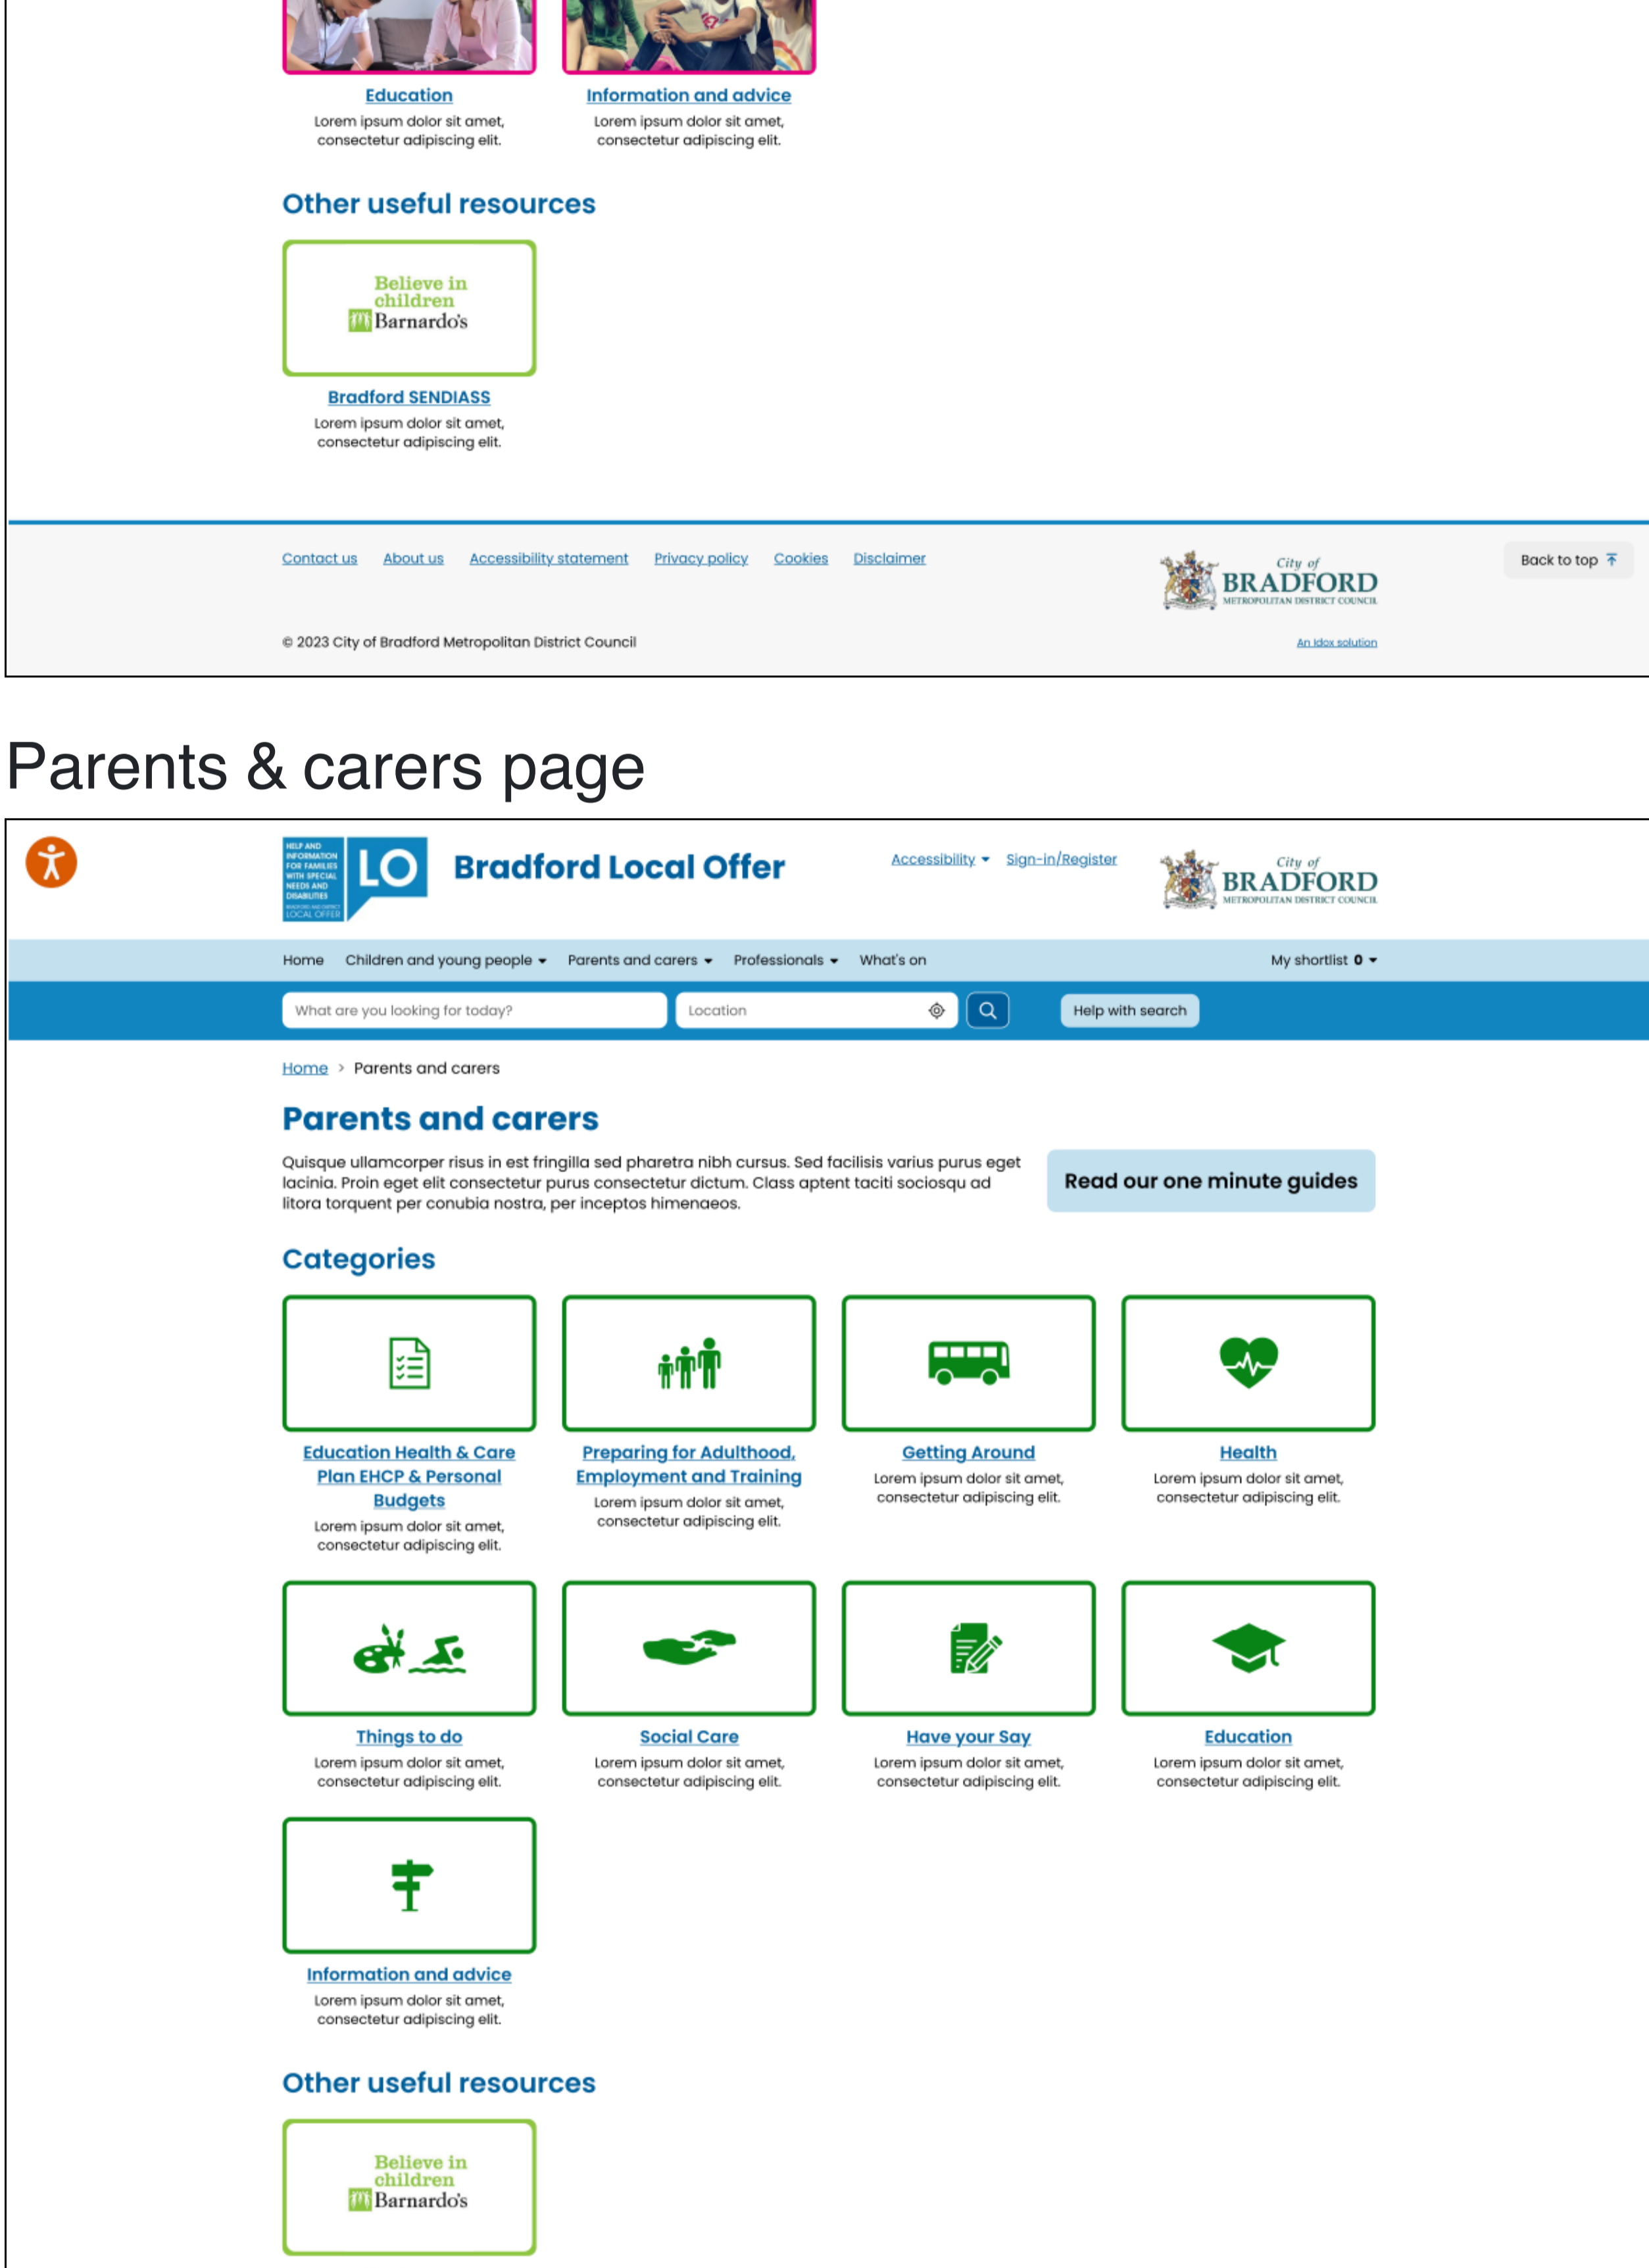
Education
Lorem ipsum dolor sit amet, consectetur adipiscing elit.

Information and advice
Lorem ipsum dolor sit amet, consectetur adipiscing elit.

Other useful resources

Believe in children
Barnardo's

Bradford SENDIASS
Lorem ipsum dolor sit amet, consectetur adipiscing elit.

Contact us About us Accessibility statement Privacy policy Cookies Disclaimer

City of BRADFORD METROPOLITAN DISTRICT COUNCIL

Back to top

© 2023 City of Bradford Metropolitan District Council

An Idox solution

Parents & carers page

HELP AND INFORMATION FOR FAMILIES WITH SPECIAL NEEDS AND DISABILITIES LOCAL OFFER
LO
Bradford Local Offer

Accessibility Sign-in/Register

City of BRADFORD METROPOLITAN DISTRICT COUNCIL

Home Children and young people Parents and carers Professionals What's on My shortlist 0

What are you looking for today? Location Help with search

Home > Parents and carers

Parents and carers

Quisque ullamcorper risus in est fringilla sed pharetra nibh cursus. Sed facilisis varius purus eget lacinia. Proin eget elit consectetur purus consectetur dictum. Class aptent taciti sociosqu ad litora torquent per conubia nostra, per inceptos himenaeos.

Read our one minute guides

Categories

Education Health & Care Plan EHCP & Personal Budgets
Lorem ipsum dolor sit amet, consectetur adipiscing elit.

Preparing for Adulthood, Employment and Training
Lorem ipsum dolor sit amet, consectetur adipiscing elit.

Getting Around
Lorem ipsum dolor sit amet, consectetur adipiscing elit.

Health
Lorem ipsum dolor sit amet, consectetur adipiscing elit.

Things to do
Lorem ipsum dolor sit amet, consectetur adipiscing elit.

Social Care
Lorem ipsum dolor sit amet, consectetur adipiscing elit.

Have your Say
Lorem ipsum dolor sit amet, consectetur adipiscing elit.

Education
Lorem ipsum dolor sit amet, consectetur adipiscing elit.

Information and advice
Lorem ipsum dolor sit amet, consectetur adipiscing elit.

Other useful resources

Believe in children
Barnardo's